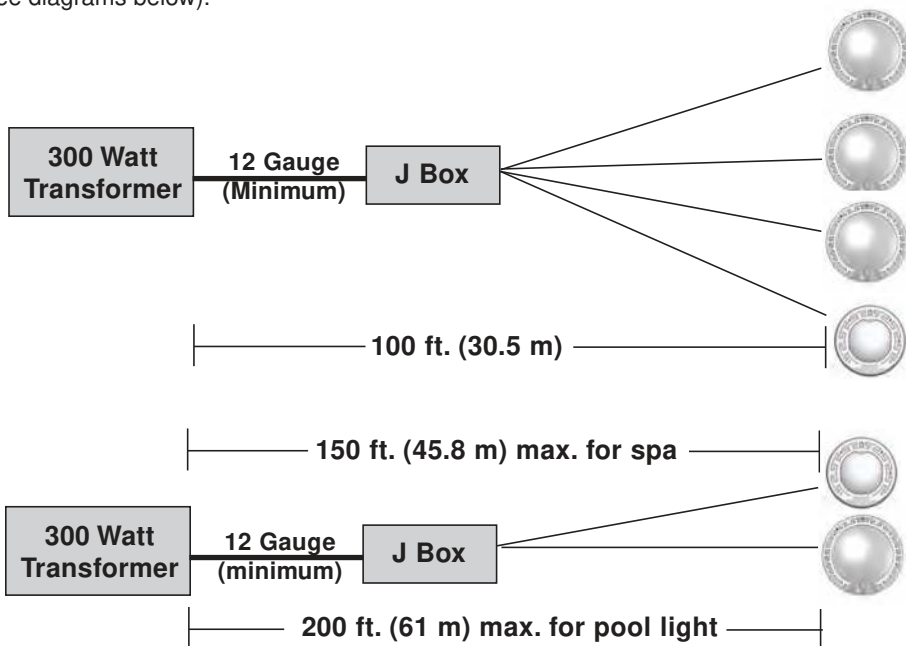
see diagrams below).

300 Watt Transformer

12 Gauge (Minimum)

J Box

100 ft. (30.5 m)

150 ft. (45.8 m) max. for spa

300 Watt Transformer

12 Gauge (minimum)

J Box

200 ft. (61 m) max. for pool light